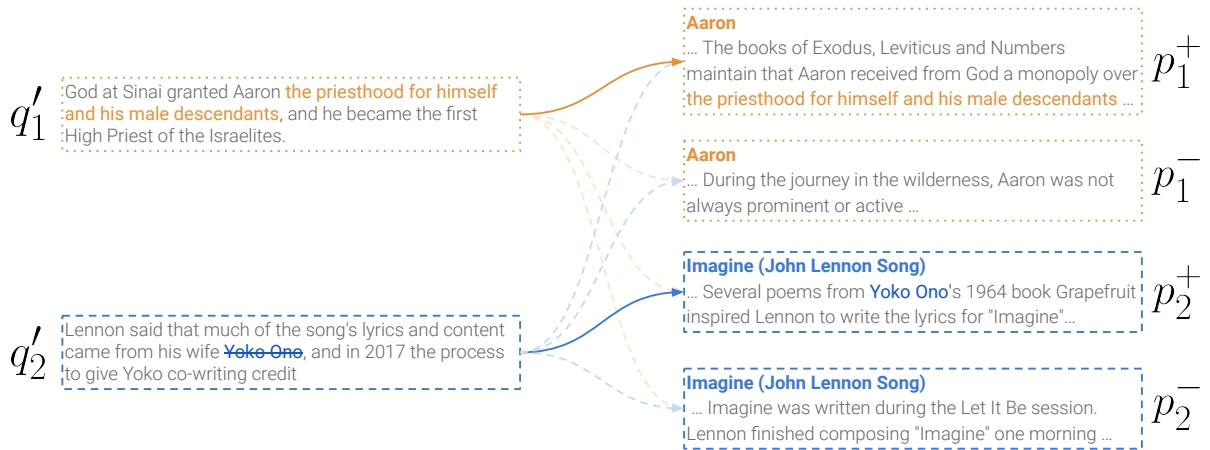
$q_1'$

God at Sinai granted Aaron the priesthood for himself and his male descendants, and he became the first High Priest of the Israelites.

$q_2'$

Lennon said that much of the song's lyrics and content came from his wife ~~Yoko Ono~~, and in 2017 the process to give Yoko co-writing credit

Aaron
… The books of Exodus, Leviticus and Numbers maintain that Aaron received from God a monopoly over the priesthood for himself and his male descendants …

$p_1^+$

Aaron
… During the journey in the wilderness, Aaron was not always prominent or active …

$p_1^-$

Imagine (John Lennon Song)
… Several poems from Yoko Ono's 1964 book Grapefruit inspired Lennon to write the lyrics for "Imagine"…

$p_2^+$

Imagine (John Lennon Song)
… Imagine was written during the Let It Be session. Lennon finished composing "Imagine" one morning …

$p_2^-$